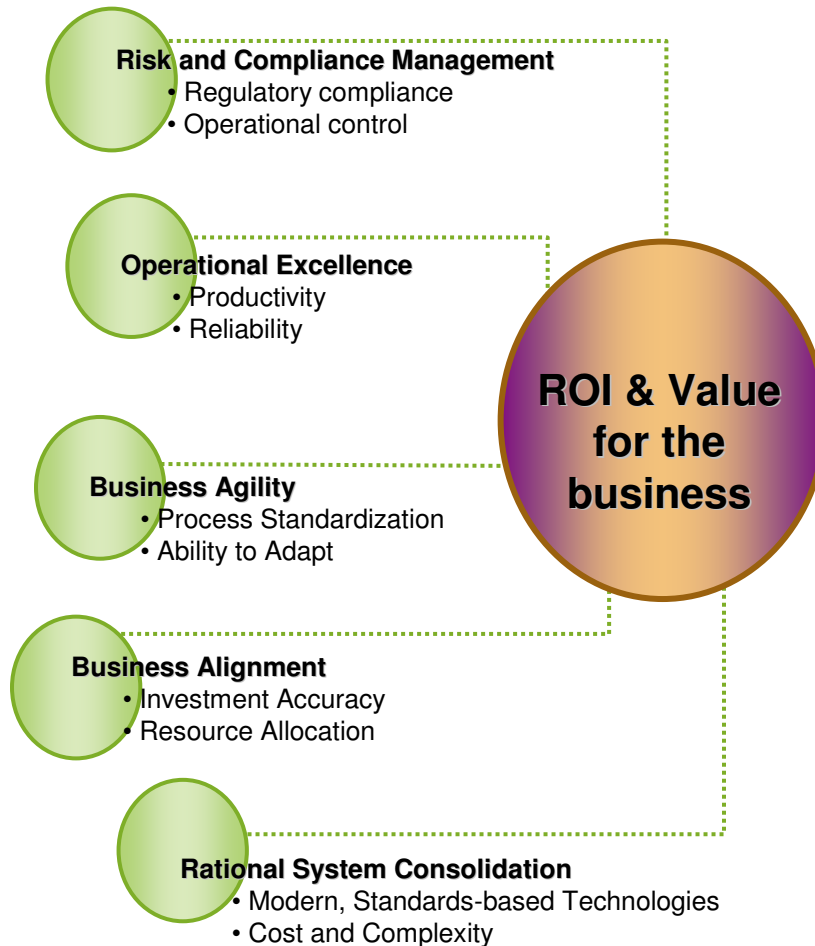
Risk and Compliance Management
• Regulatory compliance
• Operational control

Operational Excellence
• Productivity
• Reliability

ROI & Value for the business

Business Agility
• Process Standardization
• Ability to Adapt

Business Alignment
• Investment Accuracy
• Resource Allocation

Rational System Consolidation
• Modern, Standards-based Technologies
• Cost and Complexity